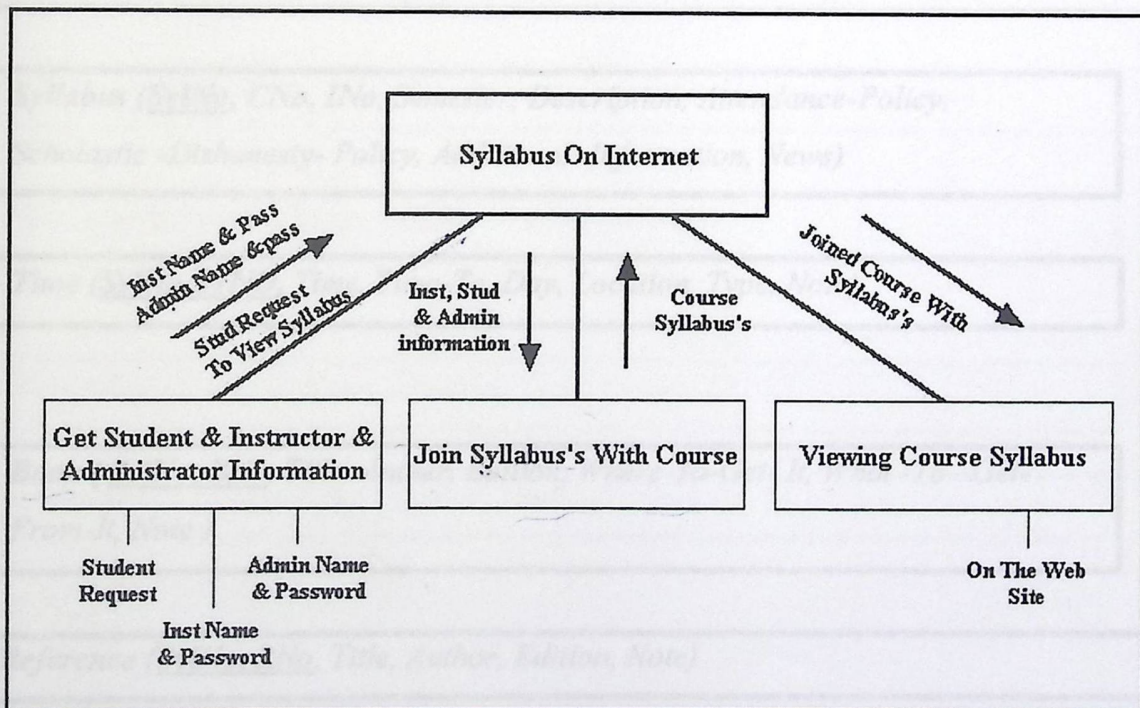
Syllabus On Internet

Inst Name & Pass
Admin Name &pass

Stud Request
To View Syllabus

Inst, Stud
& Admin
information

Course
Syllabus's

Joined Course With
Syllabus's

Get Student & Instructor &
Administrator Information

Join Syllabus's With Course

Viewing Course Syllabus

Student
Request

Inst Name
& Password

Admin Name
& Password

On The Web
Site